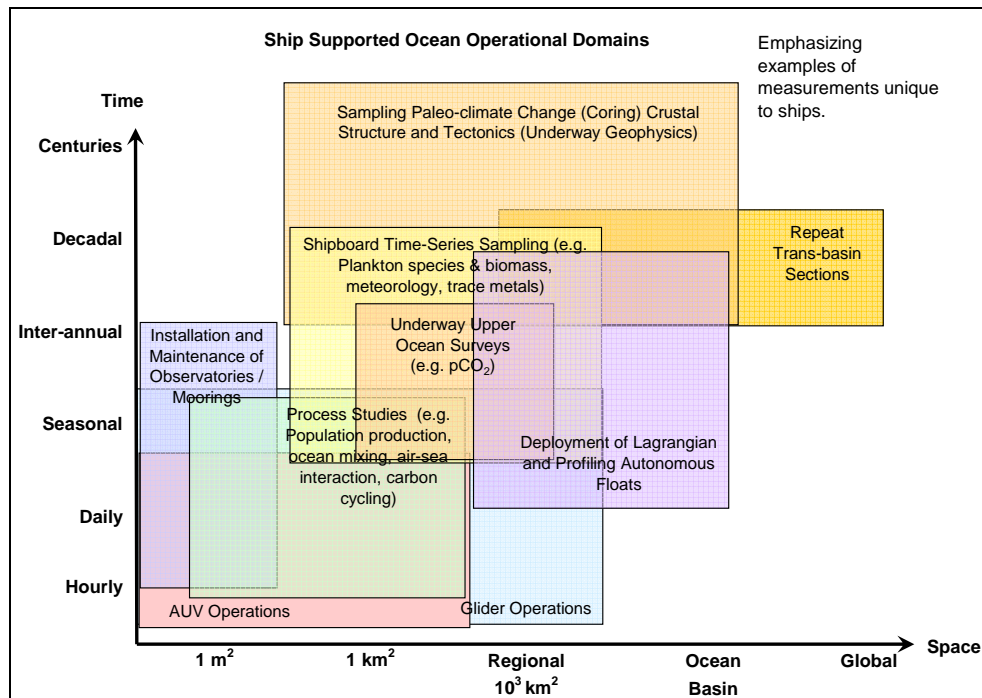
Ship Supported Ocean Operational Domains

Emphasizing examples of measurements unique to ships.

Time

Centuries

Decadal

Inter-annual

Seasonal

Daily

Hourly

Sampling Paleo-climate Change (Coring) Crustal Structure and Tectonics (Underway Geophysics)

Repeat Trans-basin Sections

Shipboard Time-Series Sampling (e.g. Plankton species & biomass, meteorology, trace metals)

Installation and Maintenance of Observatories / Moorings

Underway Upper Ocean Surveys (e.g. $pCO_2$)

Process Studies (e.g. Population production, ocean mixing, air-sea interaction, carbon cycling)

Deployment of Lagrangian and Profiling Autonomous Floats

AUV Operations

Glider Operations

Space

$1 m^2$

$1 km^2$

Regional $10^3 km^2$

Ocean Basin

Global